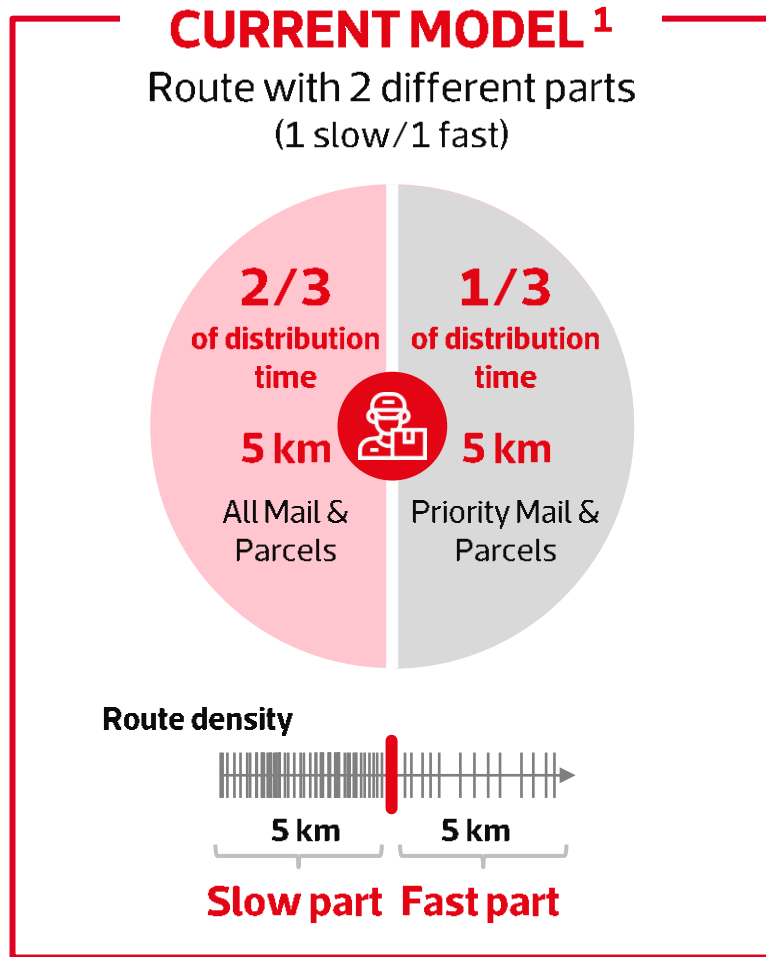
CURRENT MODEL $^1$

Route with 2 different parts
(1 slow/1 fast)

2/3
of distribution time
5 km
All Mail & Parcels

1/3
of distribution time
5 km
Priority Mail & Parcels

Route density

5 km
5 km

Slow part Fast part